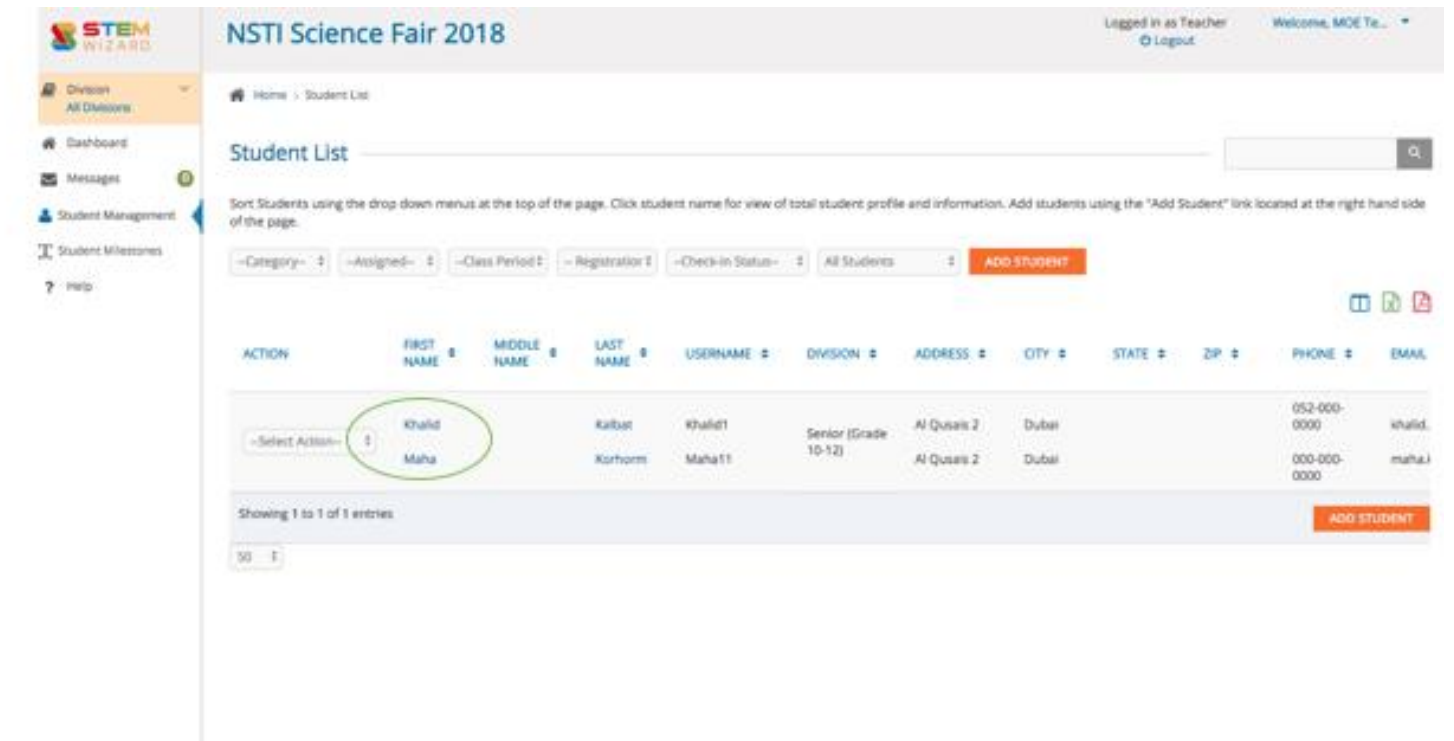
STEM WIZARD

NSTI Science Fair 2018

Logged in as Teacher
Logout

Welcome, MOE Te...

Division
All Divisions

Dashboard

Messages 0

Student Management

Student Milestones

? Help

Home > Student List

Student List

Sort Students using the drop down menus at the top of the page. Click student name for view of total student profile and information. Add students using the "Add Student" link located at the right hand side of the page.

--Category-- | --Assigned-- | --Class Period | -- Registration | --Check-in Status-- | All Students | ADD STUDENT

| ACTION | FIRST NAME | MIDDLE NAME | LAST NAME | USERNAME | DIVISION | ADDRESS | CITY | STATE | ZIP | PHONE | EMAIL |
|---|---|---|---|---|---|---|---|---|---|---|---|
| --Select Action-- | Khalid | | Kalbat | Khalid1 | Senior (Grade 10-12) | Al Qusais 2 | Dubai | | | 052-000-0000 | khalid. |
| | Maha | | Korhorm | Maha11 | | Al Qusais 2 | Dubai | | | 000-000-0000 | maha.i |

Showing 1 to 1 of 1 entries

ADD STUDENT

50